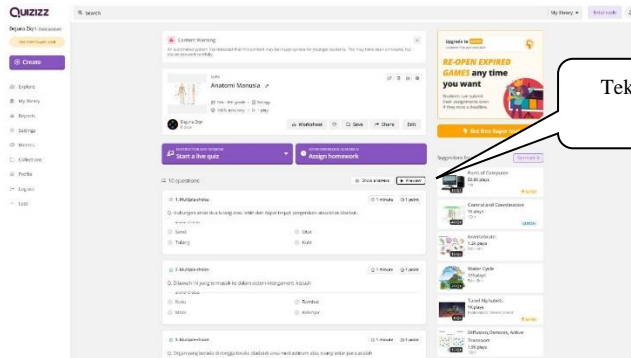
QUIZIZZ
Search
My library
Bagus Dey
Create
Explore
My library
Reports
Settings
Memes
Collections
Profile
Logout
Content Warning
Anatomi Manusia
Bagus Dey
Worksheet
Save
Share
Edit
Start a live quiz
Assign homework
10 questions
Show answers
Preview
1. Multiple-choice
1 minute
1 point
Sendi
Otot
Tulang
Kulit
2. Multiple-choice
1 minute
1 point
Kuku
Rambut
Mata
Kelenjar
3. Multiple-choice
1 minute
1 point
Upgrade to
RE-OPEN EXPIRED GAMES any time you want
Get Super
Suggested
Parts of Computer
Control and Coordination
Invertebrates
Water Cycle
Sewol Alphabets
Diffusion, Osmosis, Active Transport
Tek